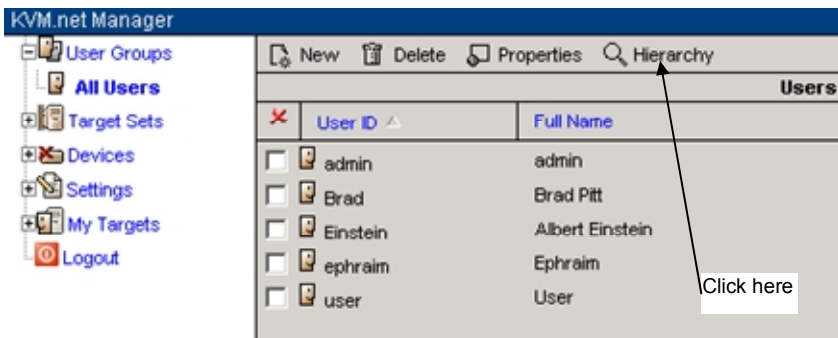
KVM.net Manager

User Groups
All Users
Target Sets
Devices
Settings
My Targets
Logout

New Delete Properties Hierarchy

Users

| | User ID | Full Name |
|---|---|---|
| | admin | admin |
| | Brad | Brad Pitt |
| | Einstein | Albert Einstein |
| | ephraim | Ephraim |
| | user | User |

Click here